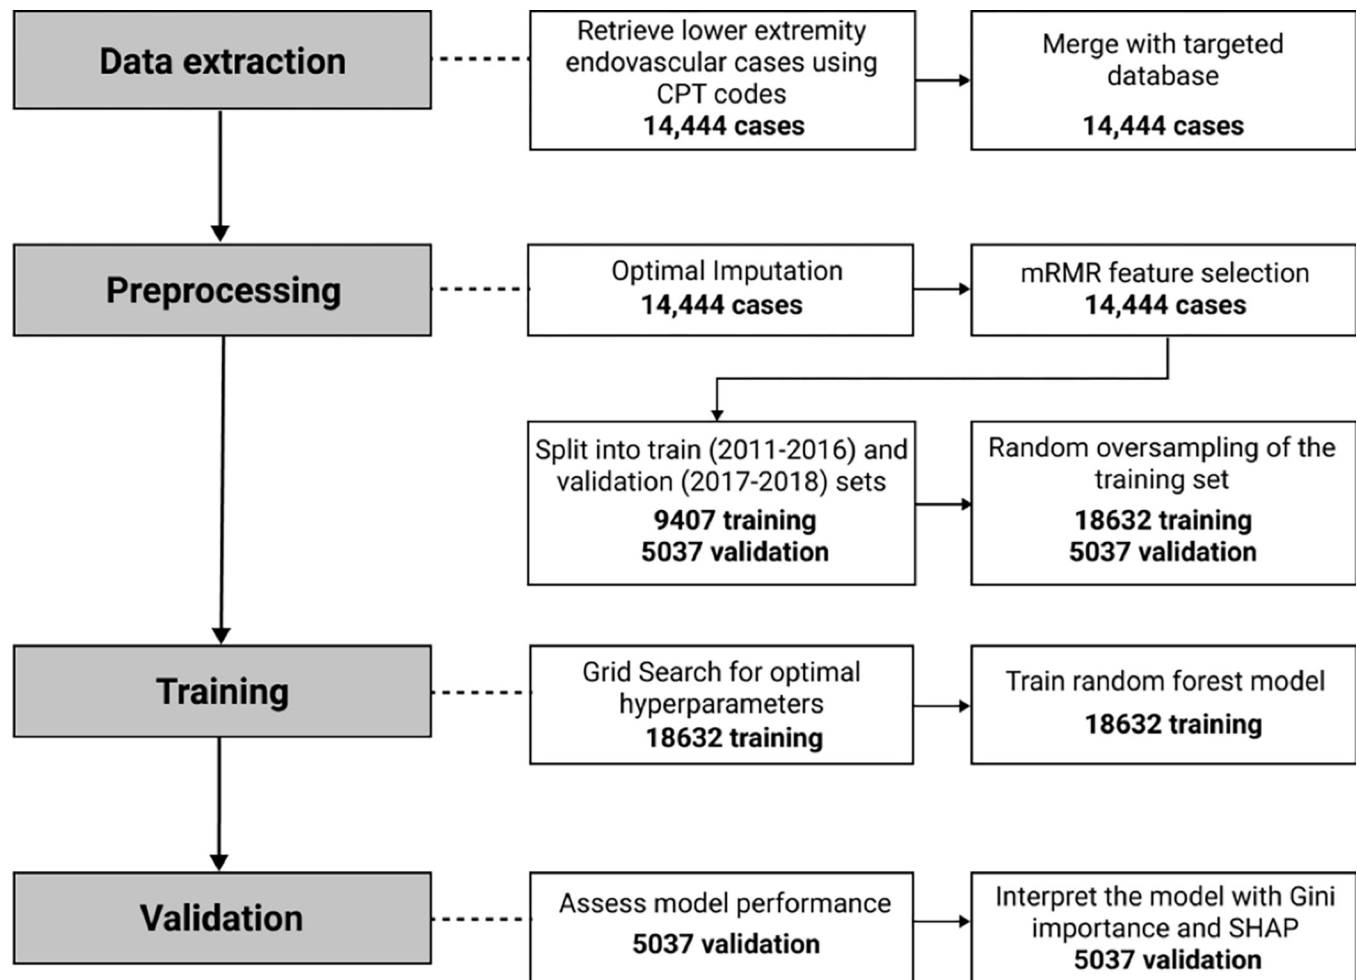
Data extraction

Retrieve lower extremity endovascular cases using CPT codes
**14,444 cases**

Merge with targeted database
**14,444 cases**

Preprocessing

Optimal Imputation
**14,444 cases**

mRMR feature selection
**14,444 cases**

Split into train (2011-2016) and validation (2017-2018) sets
**9407 training**
**5037 validation**

Random oversampling of the training set
**18632 training**
**5037 validation**

Training

Grid Search for optimal hyperparameters
**18632 training**

Train random forest model
**18632 training**

Validation

Assess model performance
**5037 validation**

Interpret the model with Gini importance and SHAP
**5037 validation**